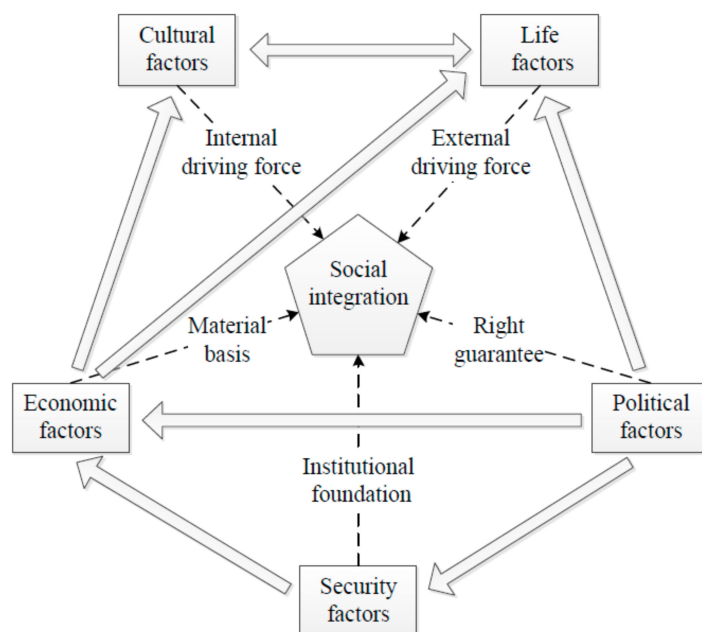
Cultural factors

Life factors

Internal driving force

External driving force

Social integration

Material basis

Right guarantee

Economic factors

Political factors

Institutional foundation

Security factors